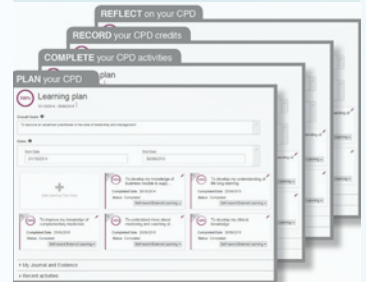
REFLECT on your CPD

RECORD your CPD credits

COMPLETE your CPD activities

plan

PLAN your CPD

Learning plan

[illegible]

Overall Goals

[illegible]

Dates

Start Date

End Date

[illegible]

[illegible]

To develop my knowledge of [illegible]

To develop my understanding of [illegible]

To improve my knowledge of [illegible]

To understand more about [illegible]

To develop my ethical knowledge

My Journal and Evidence

Recent activities